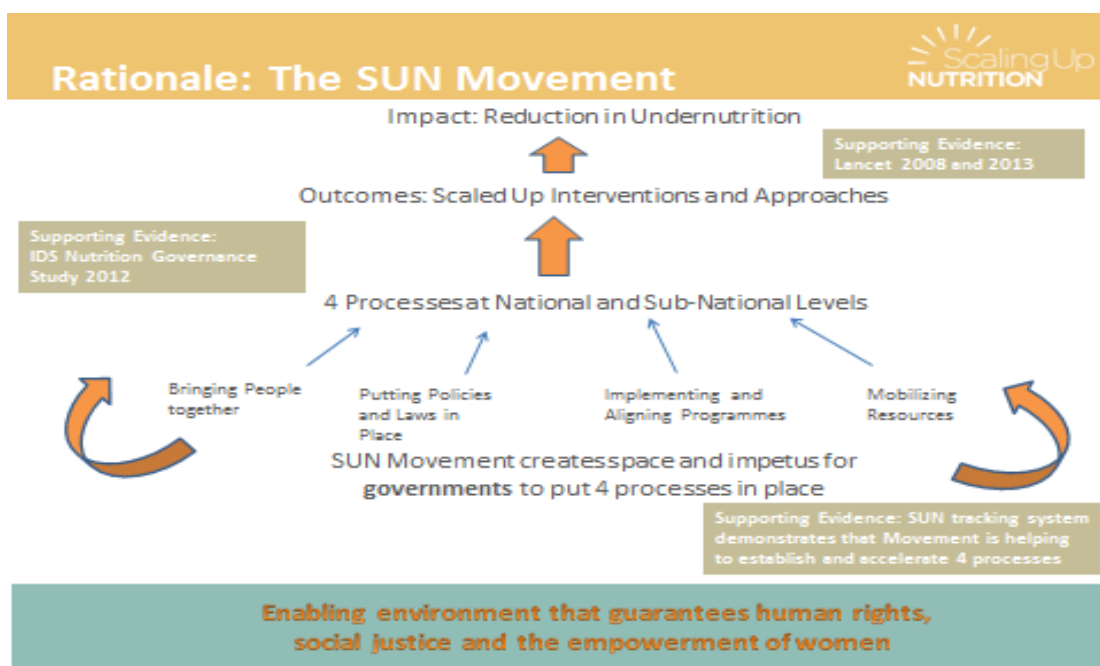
Rationale: The SUN Movement

Scaling Up NUTRITION

Impact: Reduction in Undernutrition

Supporting Evidence: Lancet 2008 and 2013

Outcomes: Scaled Up Interventions and Approaches

Supporting Evidence: IDS Nutrition Governance Study 2012

4 Processesat National and Sub-National Levels

Bringing People together

Putting Policies and Laws in Place

Implementing and Aligning Programmes

Mobilizing Resources

SUN Movement createsspace and impetus for governments to put 4 processes in place

Supporting Evidence: SUN tracking system demonstrates that Movement is helping to establish and accelerate 4 processes

Enabling environment that guarantees human rights, social justice and the empowerment of women